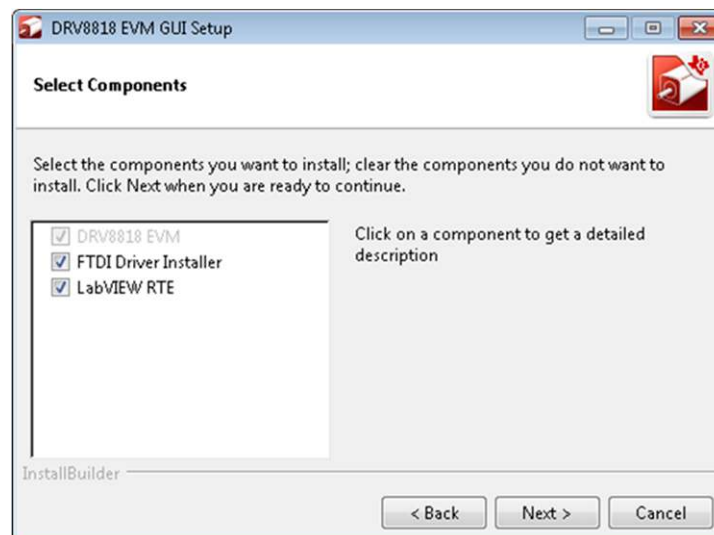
DRV8818 EVM GUI Setup

Select Components

Select the components you want to install; clear the components you do not want to install. Click Next when you are ready to continue.

DRV8818 EVM
FTDI Driver Installer
LabVIEW RTE

Click on a component to get a detailed description

InstallBuilder

< Back
Next >
Cancel